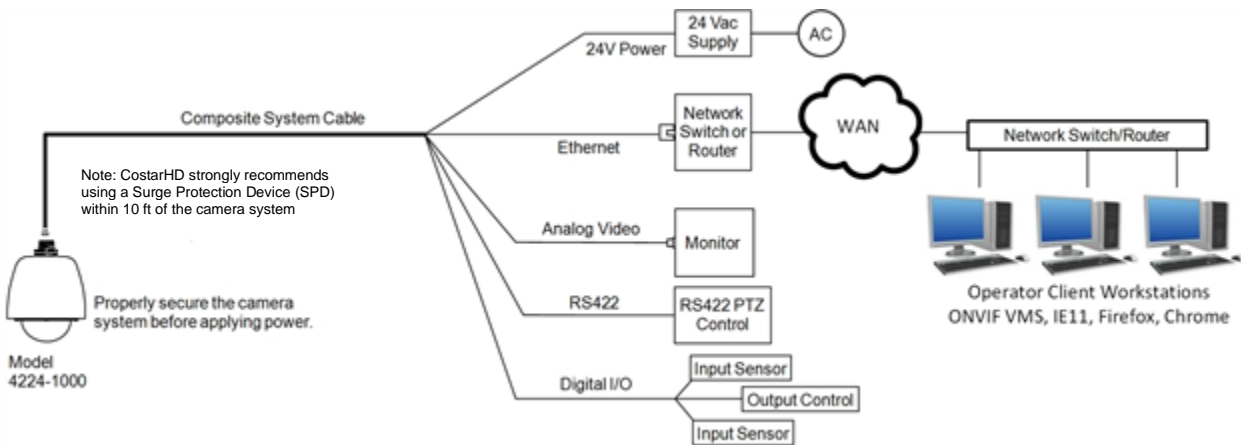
24 Vac Supply

AC

24V Power

Composite System Cable

Network Switch or Router

WAN

Network Switch/Router

Ethernet

Note: CostarHD strongly recommends using a Surge Protection Device (SPD) within 10 ft of the camera system

Analog Video

Monitor

Properly secure the camera system before applying power.

RS422

RS422 PTZ Control

Operator Client Workstations
ONVIF VMS, IE11, Firefox, Chrome

Model
4224-1000

Digital I/O

Input Sensor

Output Control

Input Sensor